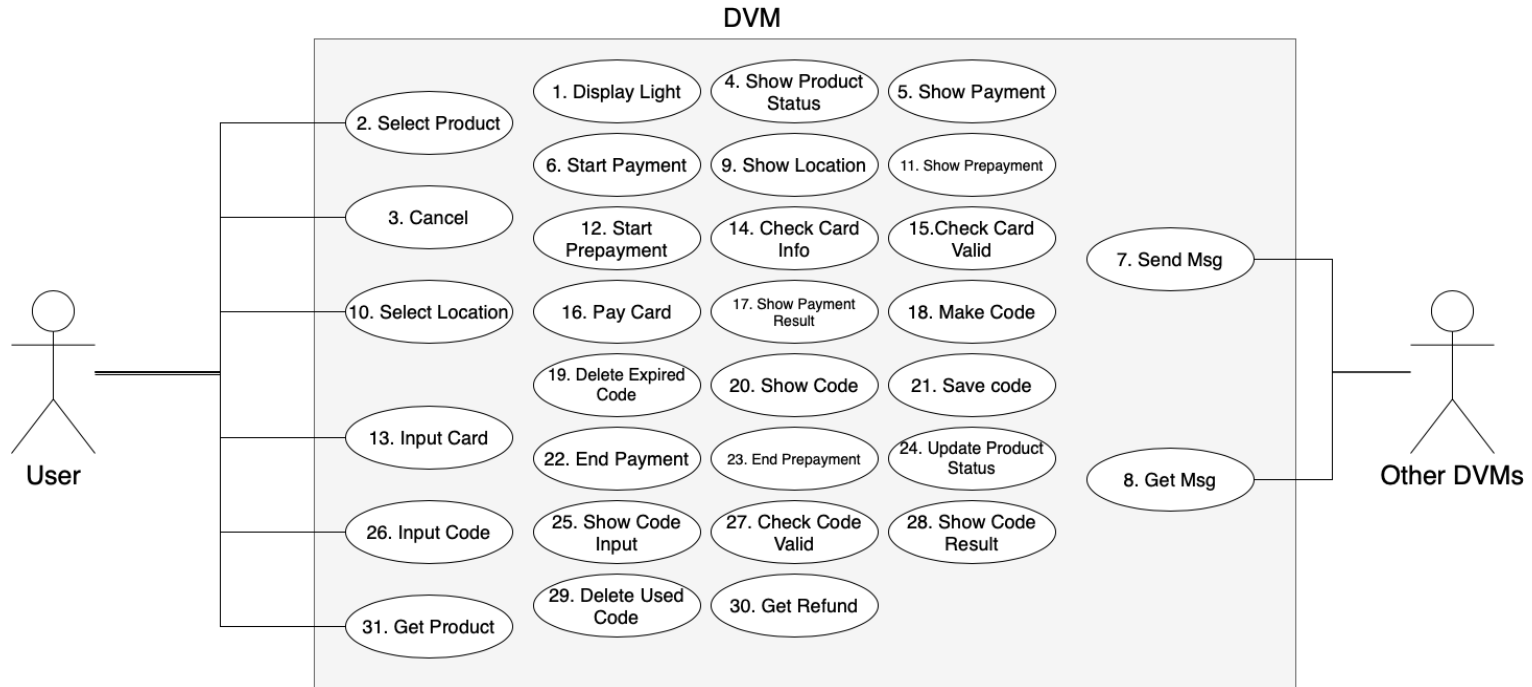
DVM

User

2. Select Product
3. Cancel
10. Select Location
13. Input Card
26. Input Code
31. Get Product

1. Display Light
4. Show Product Status
5. Show Payment
6. Start Payment
9. Show Location
11. Show Prepayment
12. Start Prepayment
14. Check Card Info
15.Check Card Valid
16. Pay Card
17. Show Payment Result
18. Make Code
19. Delete Expired Code
20. Show Code
21. Save code
22. End Payment
23. End Prepayment
24. Update Product Status
25. Show Code Input
27. Check Code Valid
28. Show Code Result
29. Delete Used Code
30. Get Refund

7. Send Msg
8. Get Msg

Other DVMs